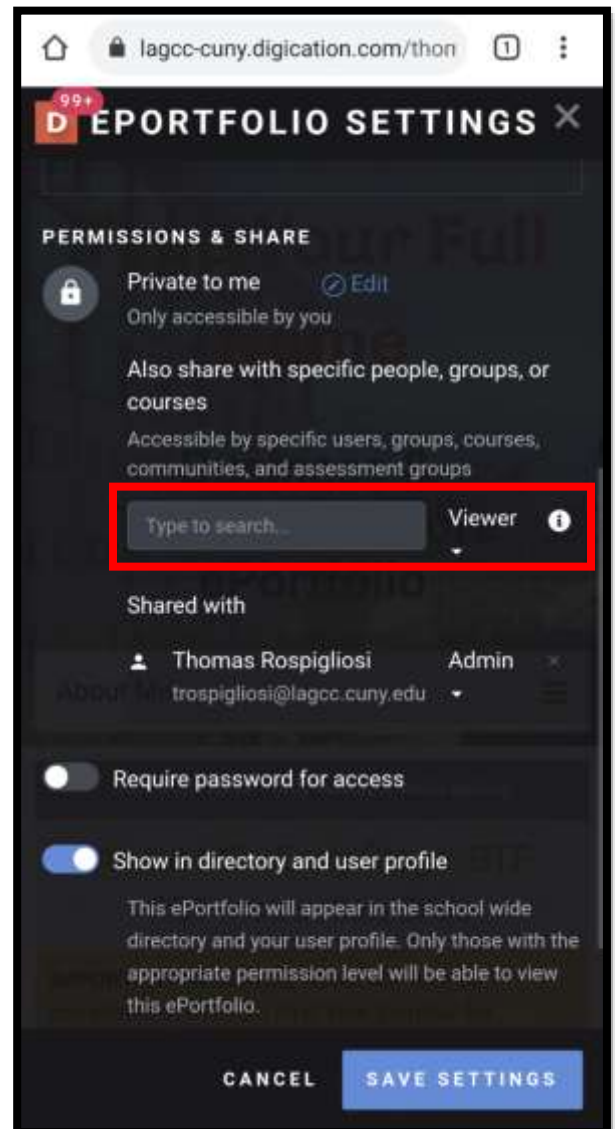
lagcc-cuny.digication.com/thon

1

99+

D

EPORTFOLIO SETTINGS

PERMISSIONS & SHARE

Private to me

Edit

Only accessible by you

Also share with specific people, groups, or courses

Accessible by specific users, groups, courses, communities, and assessment groups

Type to search...

Viewer

Shared with

Thomas Rospigliosi

trospigliosi@lagcc.cuny.edu

Admin

Require password for access

Show in directory and user profile

This ePortfolio will appear in the school wide directory and your user profile. Only those with the appropriate permission level will be able to view this ePortfolio.

CANCEL

SAVE SETTINGS